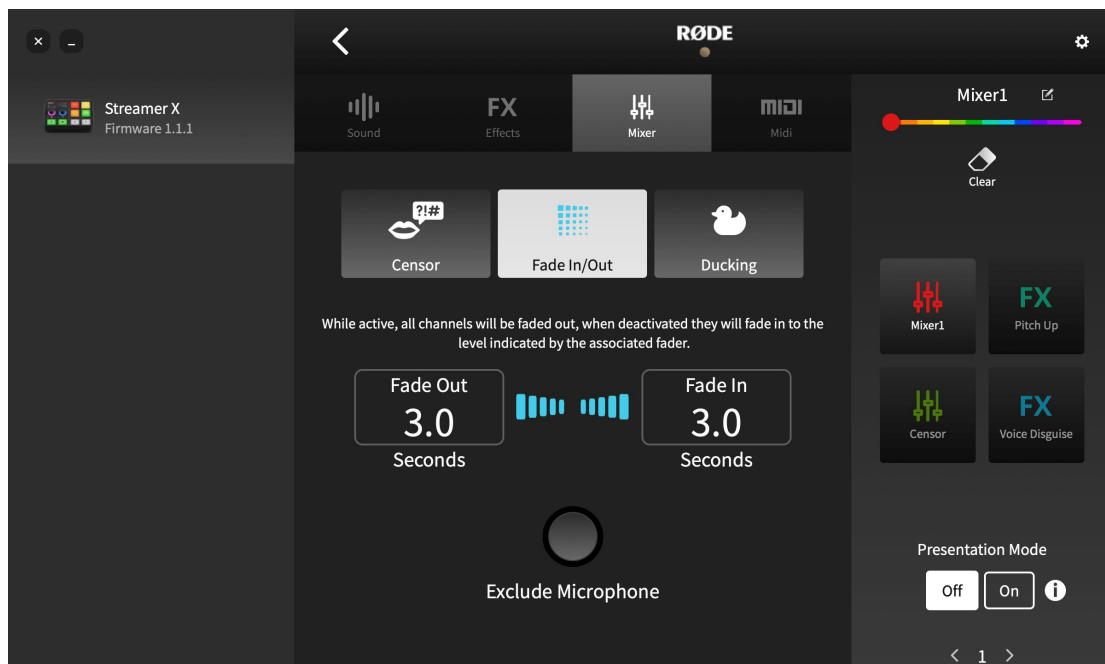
× –

Streamer X
Firmware 1.1.1

<

RØDE

Sound

FX
Effects

Mixer

MIDI
Midi

?!#
Censor

Fade In/Out

Ducking

While active, all channels will be faded out, when deactivated they will fade in to the level indicated by the associated fader.

Fade Out
3.0
Seconds

Fade In
3.0
Seconds

Exclude Microphone

Mixer1

Clear

Mixer1

FX
Pitch Up

Censor

FX
Voice Disguise

Presentation Mode

Off

On

i

< 1 >